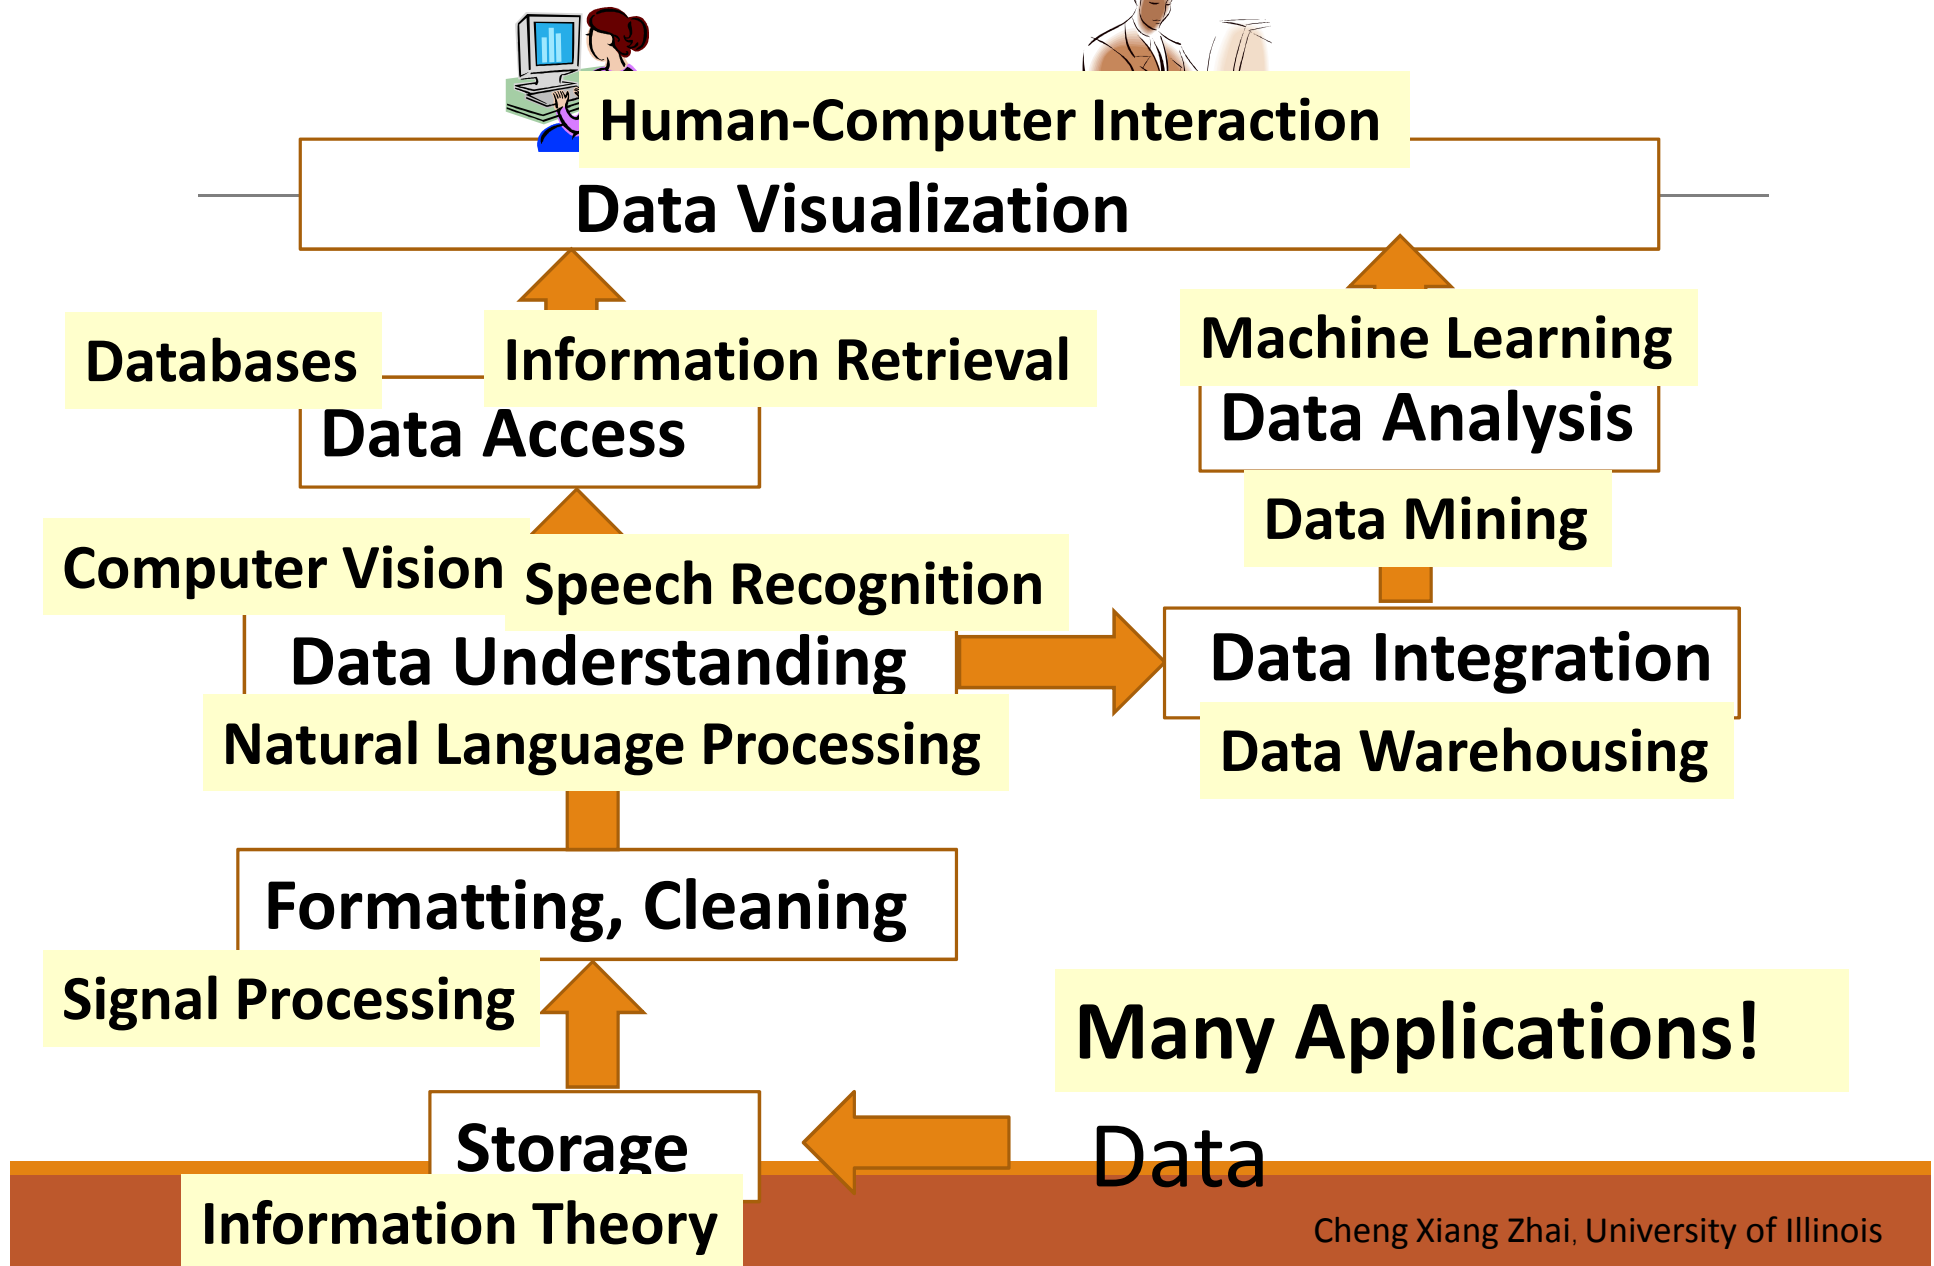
Human-Computer Interaction
Data Visualization
Databases
Information Retrieval
Data Access
Machine Learning
Data Analysis
Data Mining
Computer Vision
Speech Recognition
Data Understanding
Data Integration
Natural Language Processing
Data Warehousing
Formatting, Cleaning
Signal Processing
Many Applications!
Storage
Data
Information Theory
Cheng Xiang Zhai, University of Illinois